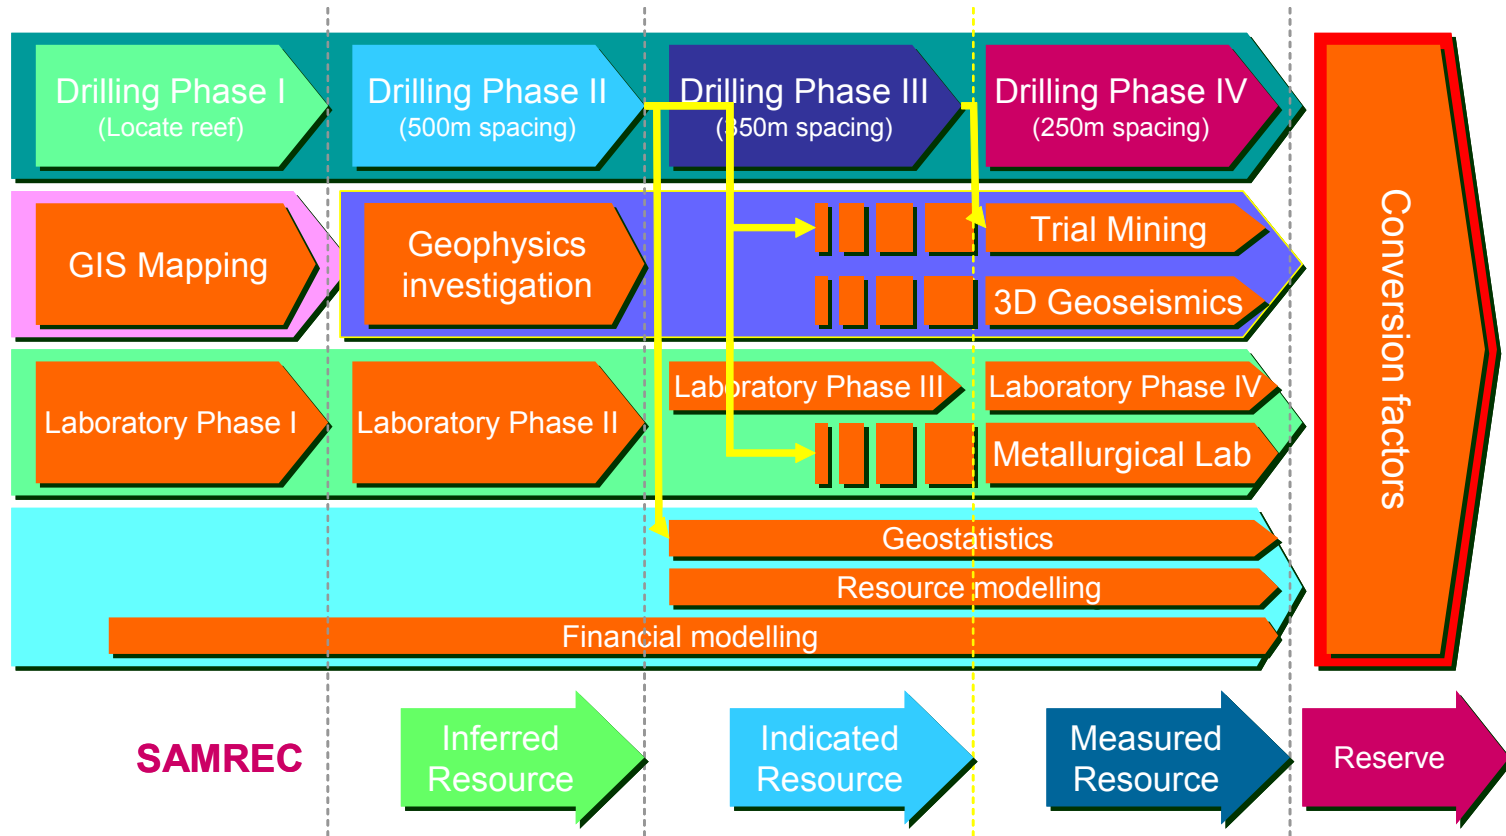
Drilling Phase I
(Locate reef)

Drilling Phase II
(500m spacing)

Drilling Phase III
(350m spacing)

Drilling Phase IV
(250m spacing)

Conversion factors

GIS Mapping

Geophysics investigation

Trial Mining

3D Geoseismics

Laboratory Phase I

Laboratory Phase II

Laboratory Phase III

Laboratory Phase IV

Metallurgical Lab

Geostatistics

Resource modelling

Financial modelling

SAMREC

Inferred Resource

Indicated Resource

Measured Resource

Reserve